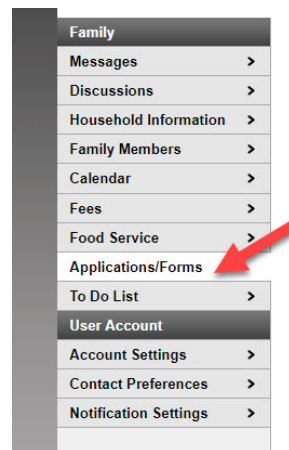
Family
Messages >
Discussions >
Household Information >
Family Members >
Calendar >
Fees >
Food Service >
Applications/Forms
To Do List >
User Account
Account Settings >
Contact Preferences >
Notification Settings >